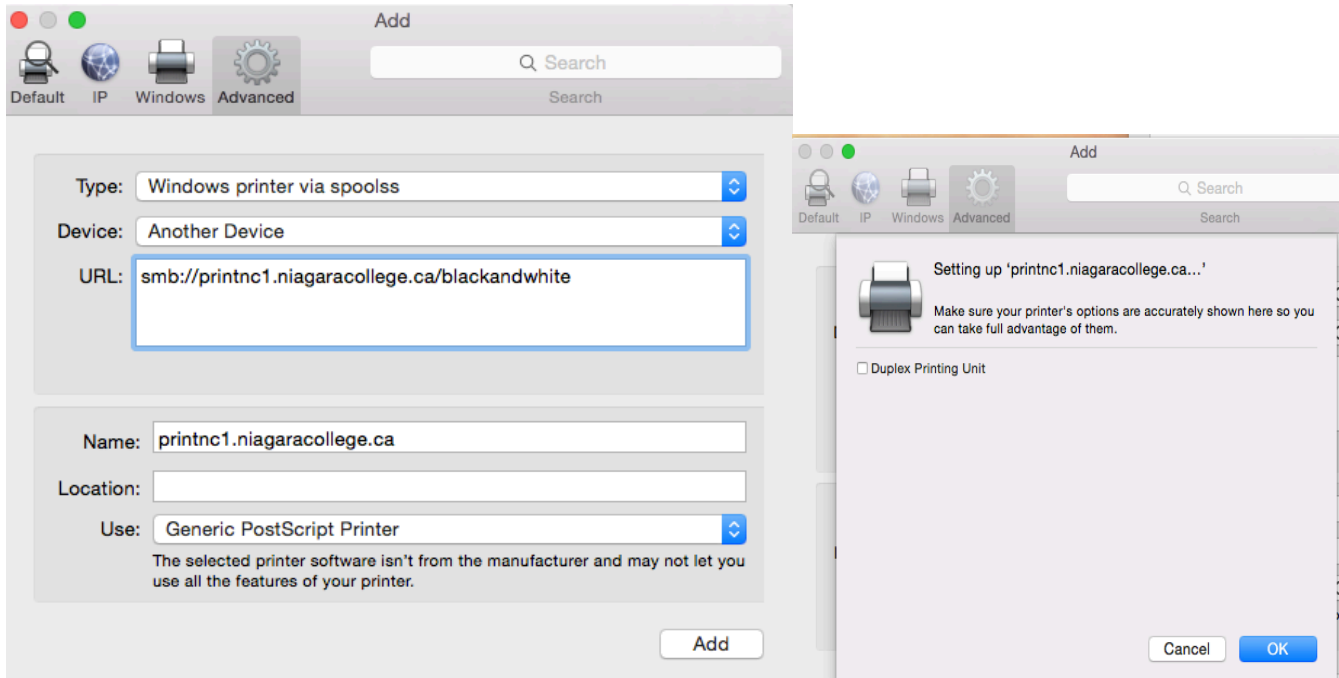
Add

Default IP Windows Advanced

Search

Search

Type: Windows printer via spoolss

Device: Another Device

URL: smb://printnc1.niagaracollege.ca/blackandwhite

Name: printnc1.niagaracollege.ca

Location:

Use: Generic PostScript Printer

The selected printer software isn't from the manufacturer and may not let you use all the features of your printer.

Add

Add

Default IP Windows Advanced

Search

Search

Setting up 'printnc1.niagaracollege.ca...'

Make sure your printer's options are accurately shown here so you can take full advantage of them.

Duplex Printing Unit

Cancel OK